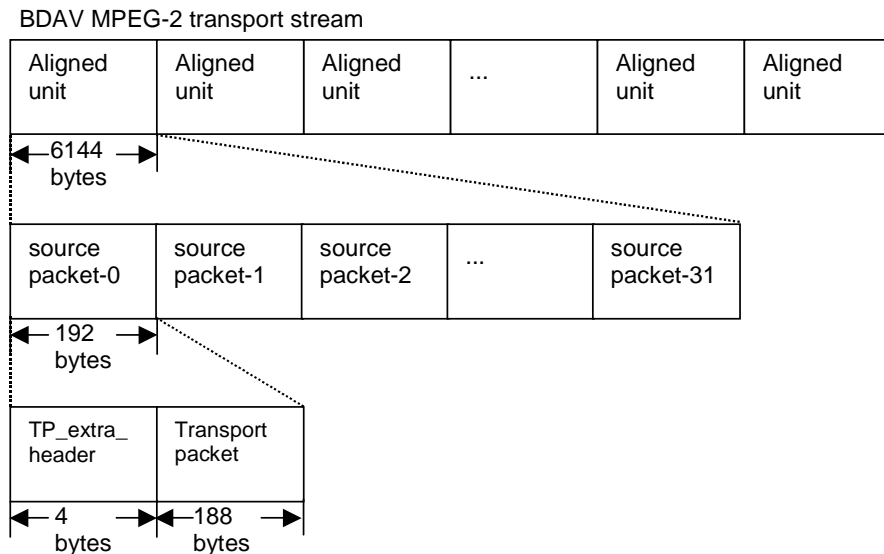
BDAV MPEG-2 transport stream

Aligned unit | Aligned unit | Aligned unit | ... | Aligned unit | Aligned unit

6144 bytes

source packet-0 | source packet-1 | source packet-2 | ... | source packet-31

192 bytes

TP_extra_ header | Transport packet

4 bytes

188 bytes